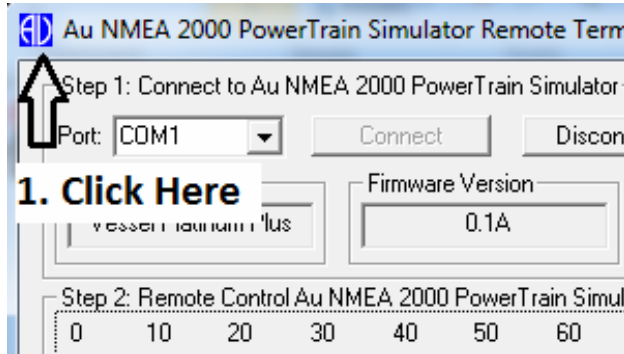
Au NMEA 2000 PowerTrain Simulator Remote Term

Step 1: Connect to Au NMEA 2000 PowerTrain Simulator

Port: COM1

Connect

Discon

1. Click Here

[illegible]

Firmware Version

0.1A

Step 2: Remote Control Au NMEA 2000 PowerTrain Simul

0 10 20 30 40 50 60